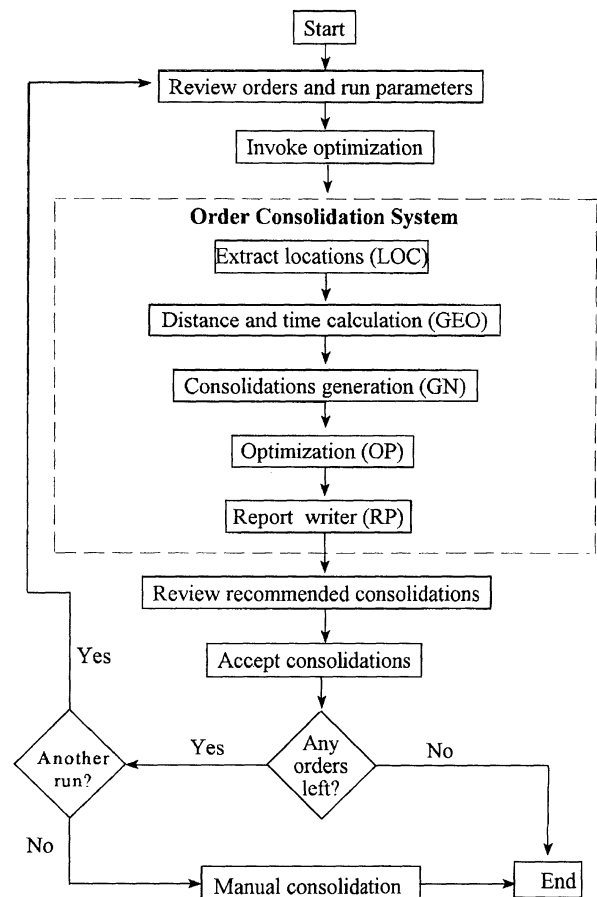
Start

Review orders and run parameters

Invoke optimization

Order Consolidation System

Extract locations (LOC)

Distance and time calculation (GEO)

Consolidations generation (GN)

Optimization (OP)

Report writer (RP)

Review recommended consolidations

Yes

Accept consolidations

Another run?

Yes

Any orders left?

No

No

Manual consolidation

End